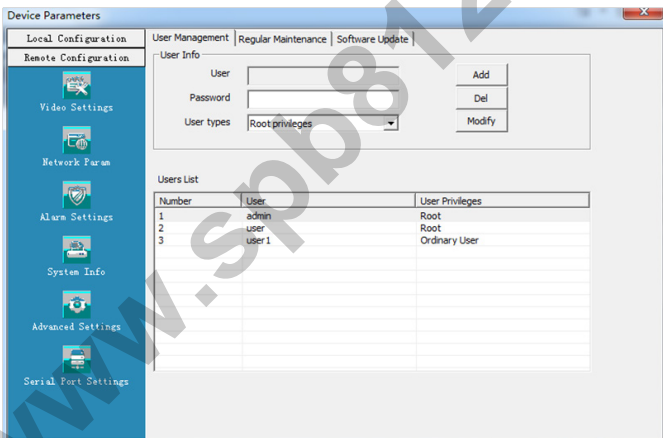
Device Parameters

Local Configuration
Remote Configuration
Video Settings
Network Param
Alarm Settings
System Info
Advanced Settings
Serial Port Settings

User Management | Regular Maintenance | Software Update

User Info
User
Password
User types Root privileges
Add
Del
Modify

Users List

| Number | User | User Privileges |
|---|---|---|
| 1 | admin | Root |
| 2 | user | Root |
| 3 | user1 | Ordinary User |

www.spb81z